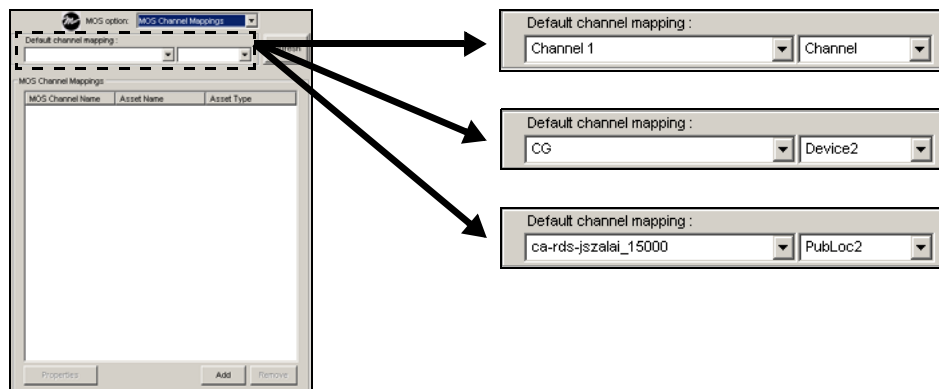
MOS option: MOS Channel Mappings

Default channel mapping :

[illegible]

MOS Channel Mappings

| MOS Channel Name | Asset Name | Asset Type |
|---|---|---|

Properties Add Remove

Default channel mapping :
Channel 1 Channel

Default channel mapping :
CG Device2

Default channel mapping :
ca-rds-jszalai_15000 PubLoc2